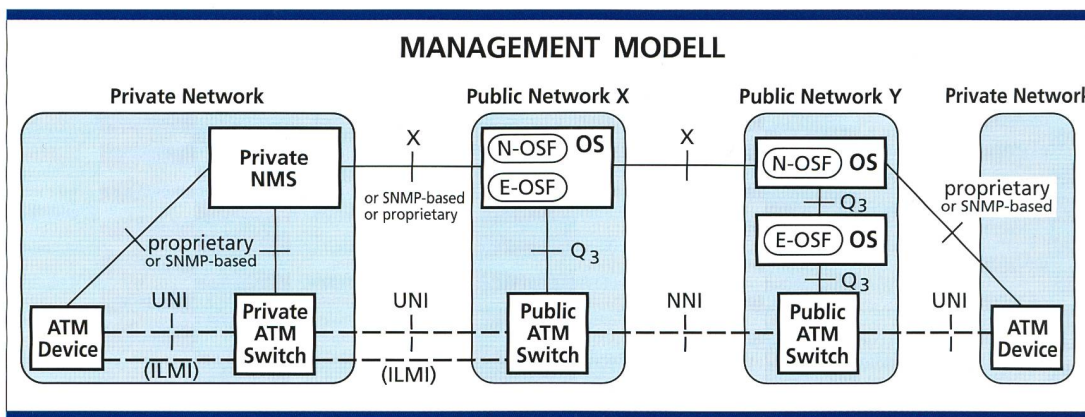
MANAGEMENT MODELL

Private Network

Public Network X

Public Network Y

Private Network

Private NMS

X

or SNMP-based or proprietary

N-OSF OS

E-OSF

X

N-OSF OS

$Q_3$

E-OSF OS

$Q_3$

proprietary or SNMP-based

proprietary or SNMP-based

$Q_3$

UNI

UNI

NNI

UNI

ATM Device

Private ATM Switch

Public ATM Switch

Public ATM Switch

ATM Device

(ILMI)

(ILMI)